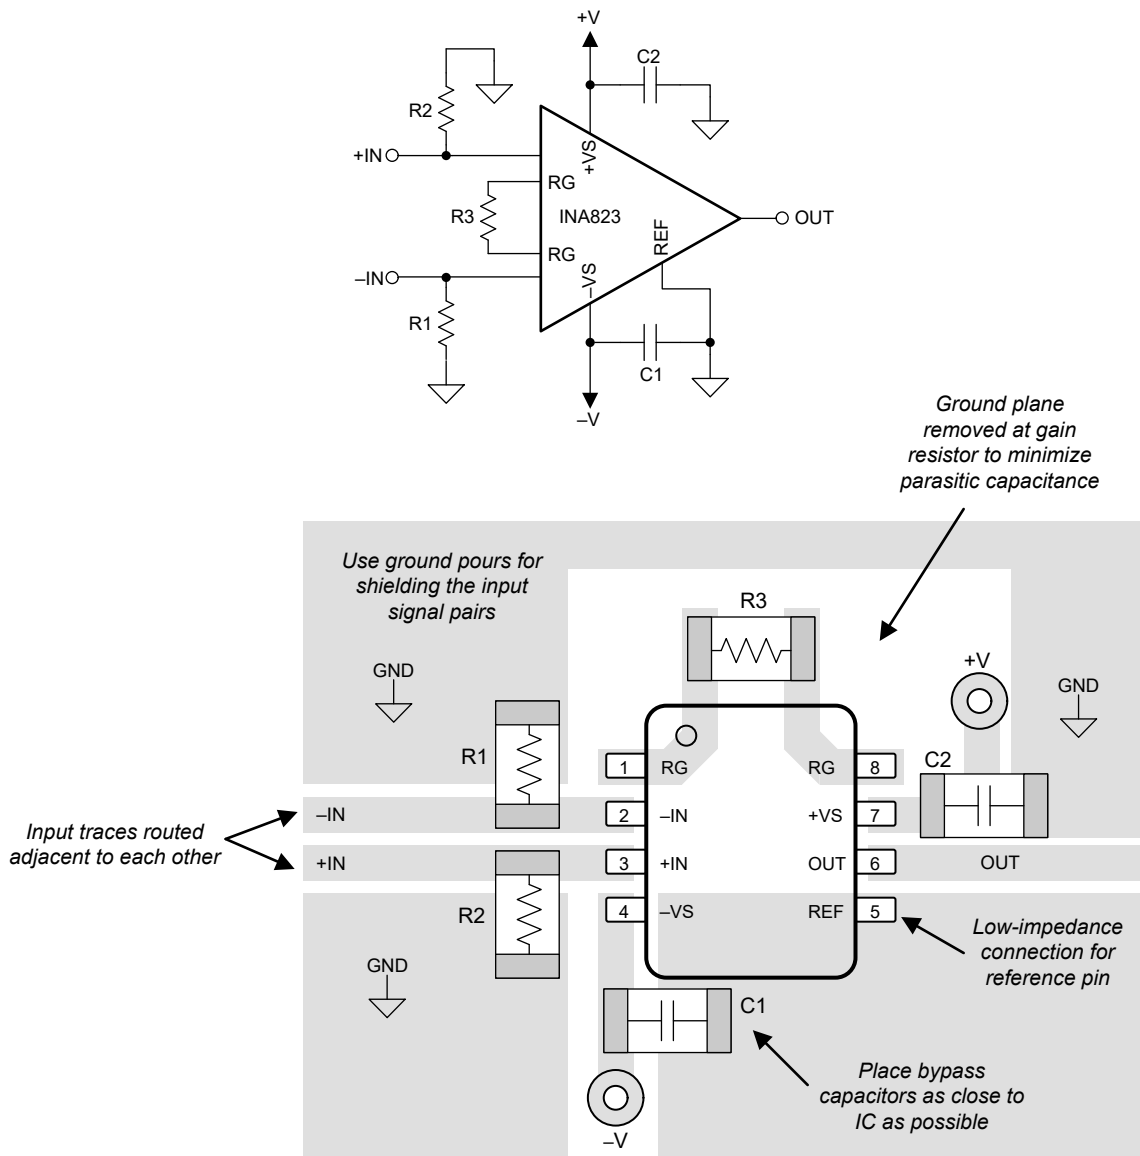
+V

C2

R2

+IN

+VS

RG

R3

INA823

OUT

REF

RG

–IN

–VS

R1

C1

–V

Ground plane removed at gain resistor to minimize parasitic capacitance

Use ground pours for shielding the input signal pairs

R3

GND

+V

GND

R1

1 RG

RG 8

C2

–IN

2 –IN

+VS 7

Input traces routed adjacent to each other

+IN

3 +IN

OUT 6

OUT

R2

4 –VS

REF 5

Low-impedance connection for reference pin

GND

C1

Place bypass capacitors as close to IC as possible

–V